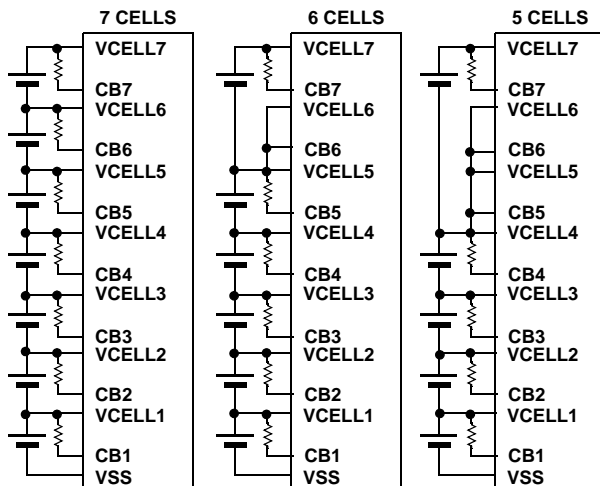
7 CELLS

VCELL7
CB7
VCELL6
CB6
VCELL5
CB5
VCELL4
CB4
VCELL3
CB3
VCELL2
CB2
VCELL1
CB1
VSS

6 CELLS

VCELL7
CB7
VCELL6
CB6
VCELL5
CB5
VCELL4
CB4
VCELL3
CB3
VCELL2
CB2
VCELL1
CB1
VSS

5 CELLS

VCELL7
CB7
VCELL6
CB6
VCELL5
CB5
VCELL4
CB4
VCELL3
CB3
VCELL2
CB2
VCELL1
CB1
VSS